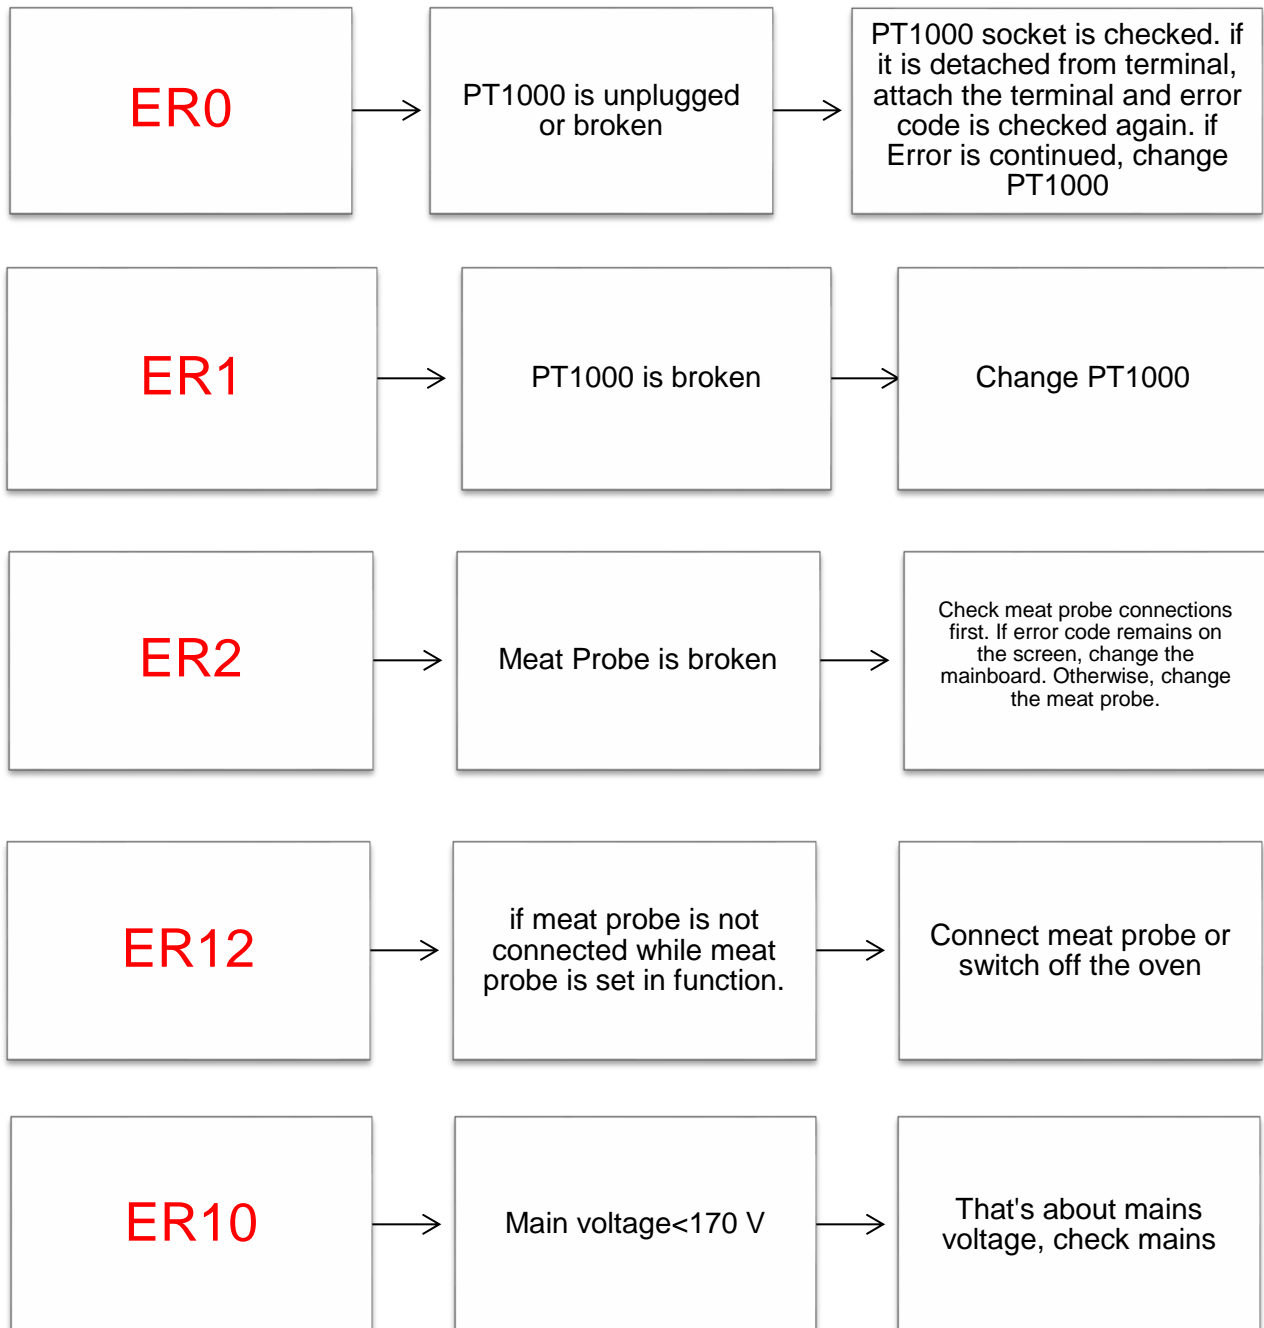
ER0

PT1000 is unplugged or broken

PT1000 socket is checked. if it is detached from terminal, attach the terminal and error code is checked again. if Error is continued, change PT1000

ER1

PT1000 is broken

Change PT1000

ER2

Meat Probe is broken

Check meat probe connections first. If error code remains on the screen, change the mainboard. Otherwise, change the meat probe.

ER12

if meat probe is not connected while meat probe is set in function.

Connect meat probe or switch off the oven

ER10

Main voltage<170 V

That's about mains voltage, check mains